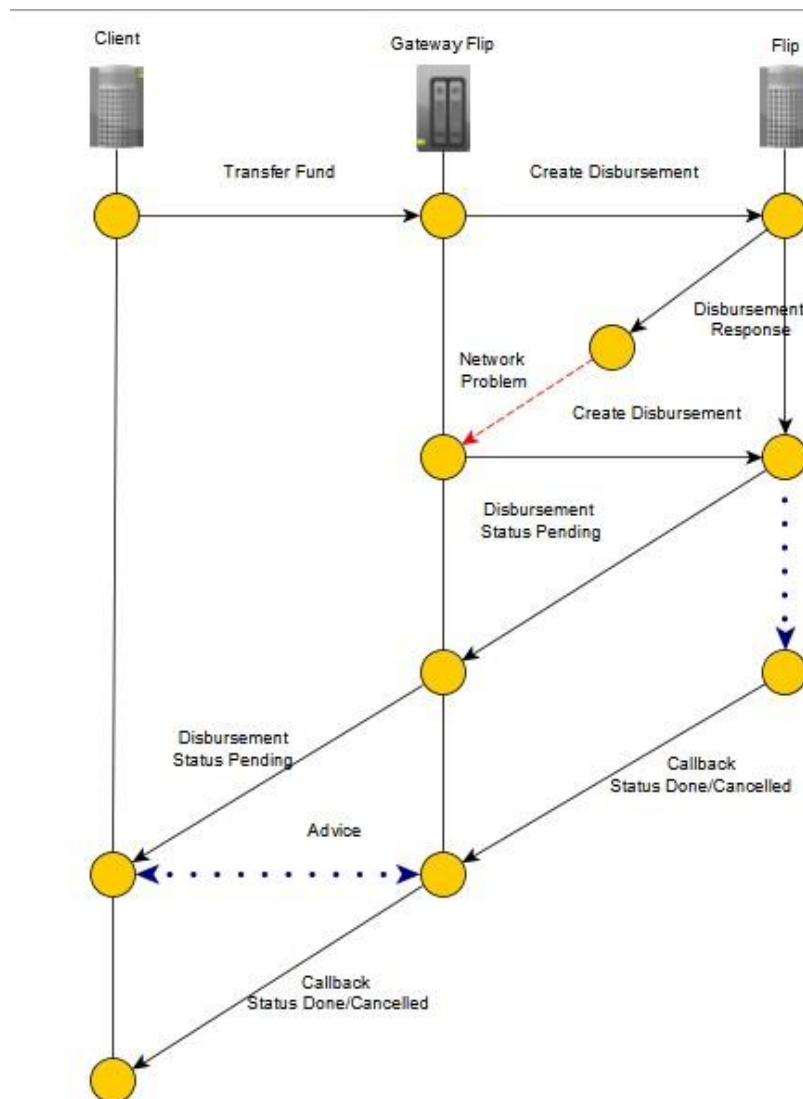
Client

Gateway Flip

Flip

Transfer Fund

Create Disbursement

Disbursement Response

Network Problem

Create Disbursement

Disbursement Status Pending

Disbursement Status Pending

Callback Status Done/Cancelled

Advice

Callback Status Done/Cancelled